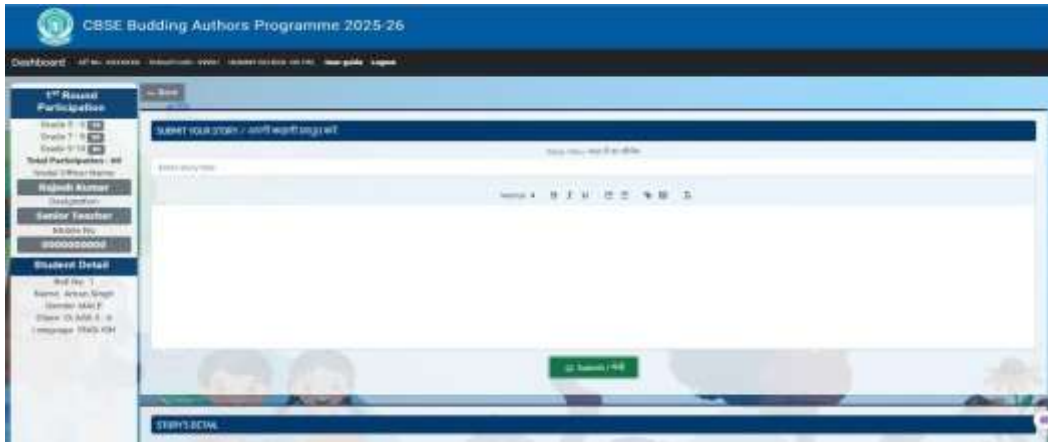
CBSE Budding Authors Programme 2025-26

Dashboard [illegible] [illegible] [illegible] User guide Logout

1st Round Participation

Grade 6 - 8 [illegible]
Grade 7 - 8 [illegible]
Grade 9-10 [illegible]
Total Participation : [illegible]
Nodal Officer Name
Rajesh Kumar
Designation
Senior Teacher
Mobile No
0000000000

Student Detail
Roll No: 1
Name: Aman Singh
Gender: MALE
Class: CLASS 6 - A
Language: ENGLISH

← Back

SUBMIT YOUR STORY / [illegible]

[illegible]

Enter story title

Normal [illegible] B I U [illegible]

Submit / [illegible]

STORY DETAIL